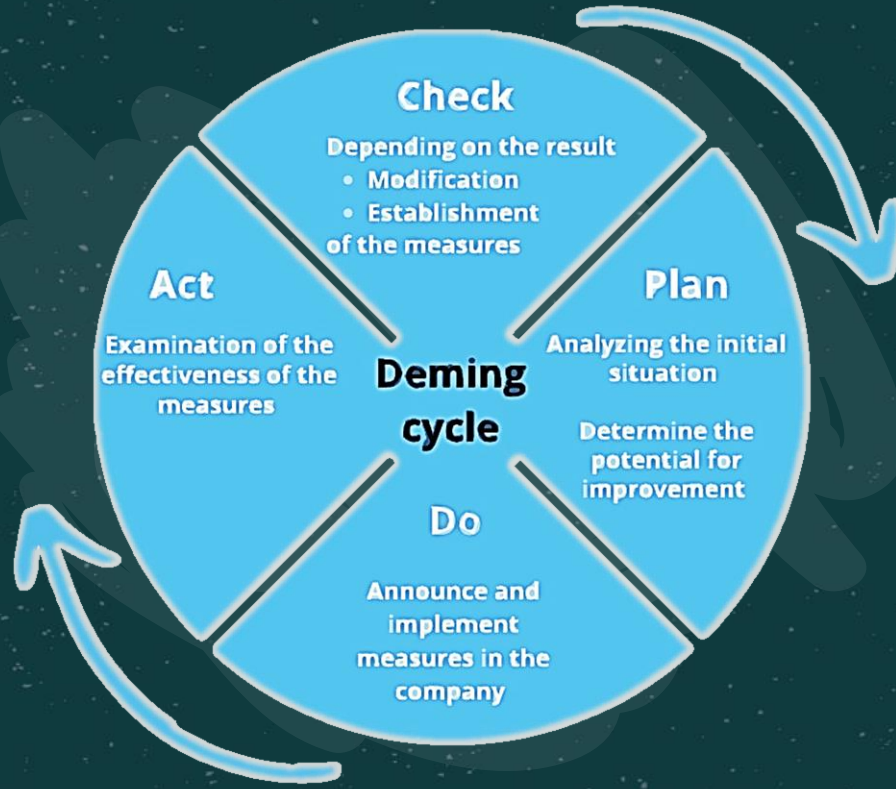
Check

Depending on the result
• Modification
• Establishment
of the measures

Act

Examination of the effectiveness of the measures

Deming cycle

Plan

Analyzing the initial situation

Determine the potential for improvement

Do

Announce and implement measures in the company